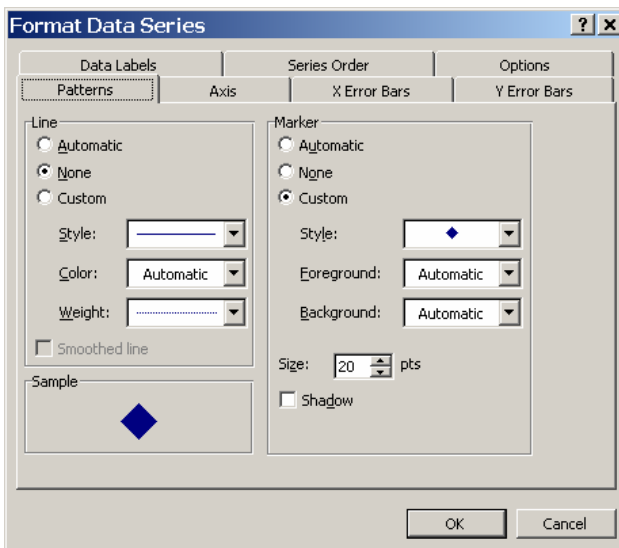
Format Data Series

?

×

Data Labels

Series Order

Options

Patterns

Axis

X Error Bars

Y Error Bars

Line

Automatic

None

Custom

Style:

Color:

Automatic

Weight:

Smoothed line

Sample

Marker

Automatic

None

Custom

Style:

Foreground:

Automatic

Background:

Automatic

Size:

20

pts

Shadow

OK

Cancel